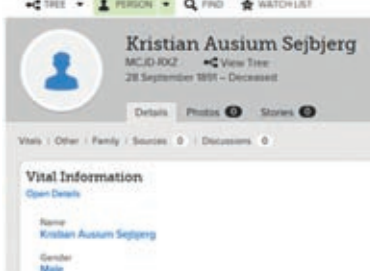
TREE ▾ PERSON ▾ FIND WATCH LIST

Kristian Ausium Sejbjerg
MCJD-RX2 View Tree
28 September 1851 – Deceased

Details Photos 0 Stories 0

Vitals | Other | Family | Sources 0 | Discussions 0

Vital Information
Open Details

Name
Kristian Ausium Sejbjerg

Gender
Male